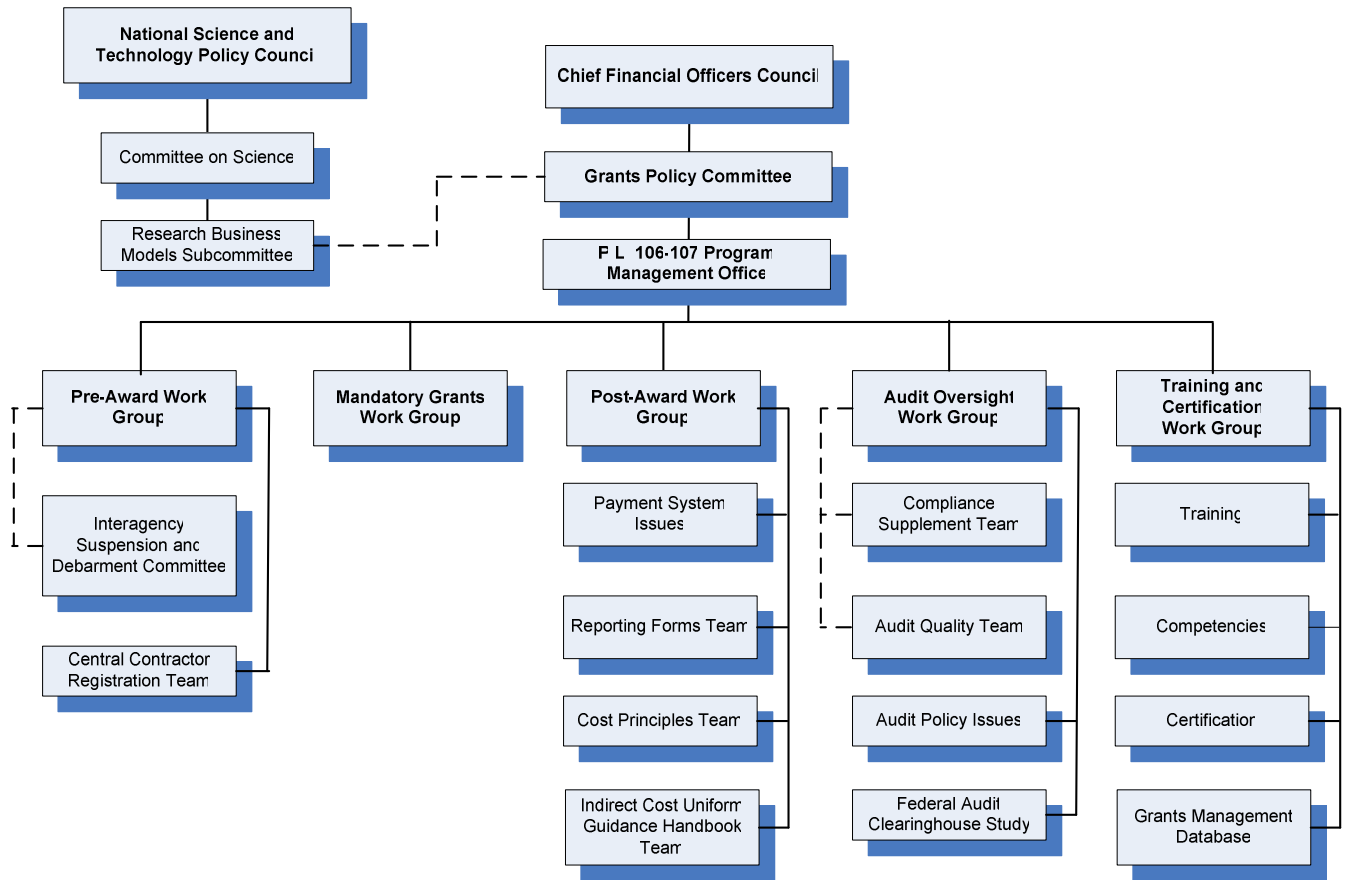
National Science and Technology Policy Council

Committee on Science

Research Business Models Subcommittee

Chief Financial Officers Council

Grants Policy Committee

P L 106-107 Program Management Office

Pre-Award Work Group

Interagency Suspension and Debarment Committee

Central Contractor Registration Team

Mandatory Grants Work Group

Post-Award Work Group

Payment System Issues

Reporting Forms Team

Cost Principles Team

Indirect Cost Uniform Guidance Handbook Team

Audit Oversight Work Group

Compliance Supplement Team

Audit Quality Team

Audit Policy Issues

Federal Audit Clearinghouse Study

Training and Certification Work Group

Training

Competencies

Certification

Grants Management Database